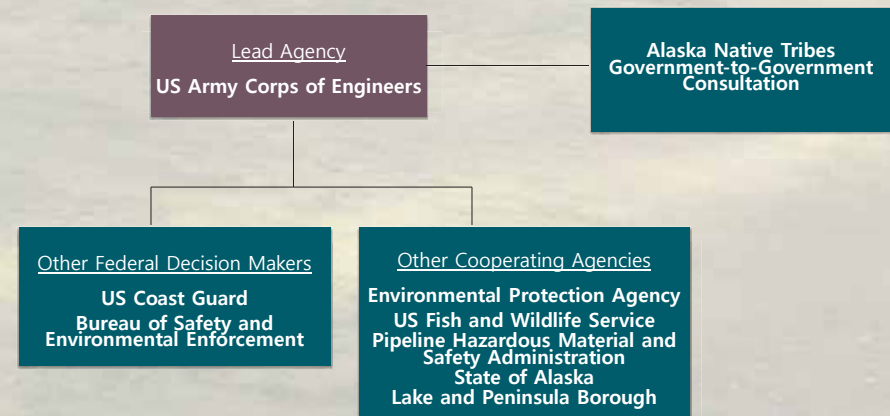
Lead Agency
US Army Corps of Engineers

Alaska Native Tribes
Government-to-Government Consultation

Other Federal Decision Makers
US Coast Guard
Bureau of Safety and Environmental Enforcement

Other Cooperating Agencies
Environmental Protection Agency
US Fish and Wildlife Service
Pipeline Hazardous Material and Safety Administration
State of Alaska
Lake and Peninsula Borough